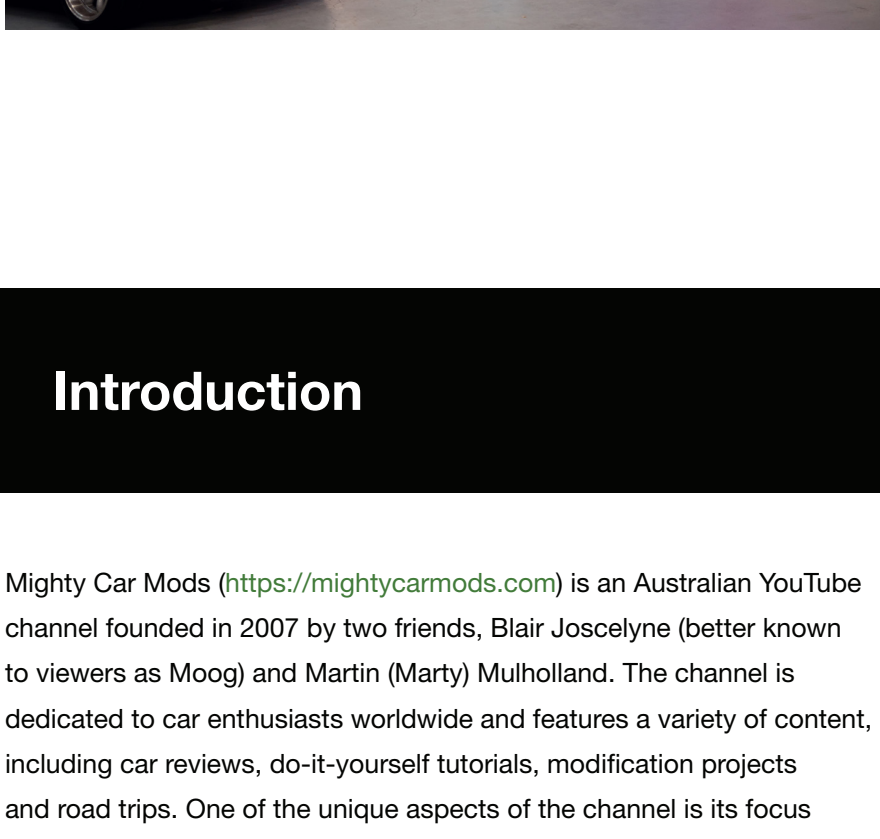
Introduction

Mighty Car Mods (https://mightycarmods.com) is an Australian YouTube channel founded in 2007 by two friends, Blair Joscelyne (better known to viewers as Moog) and Martin (Marty) Mulholland. The channel is dedicated to car enthusiasts worldwide and features a variety of content, including car reviews, do-it-yourself tutorials, modification projects and road trips. One of the unique aspects of the channel is its focus